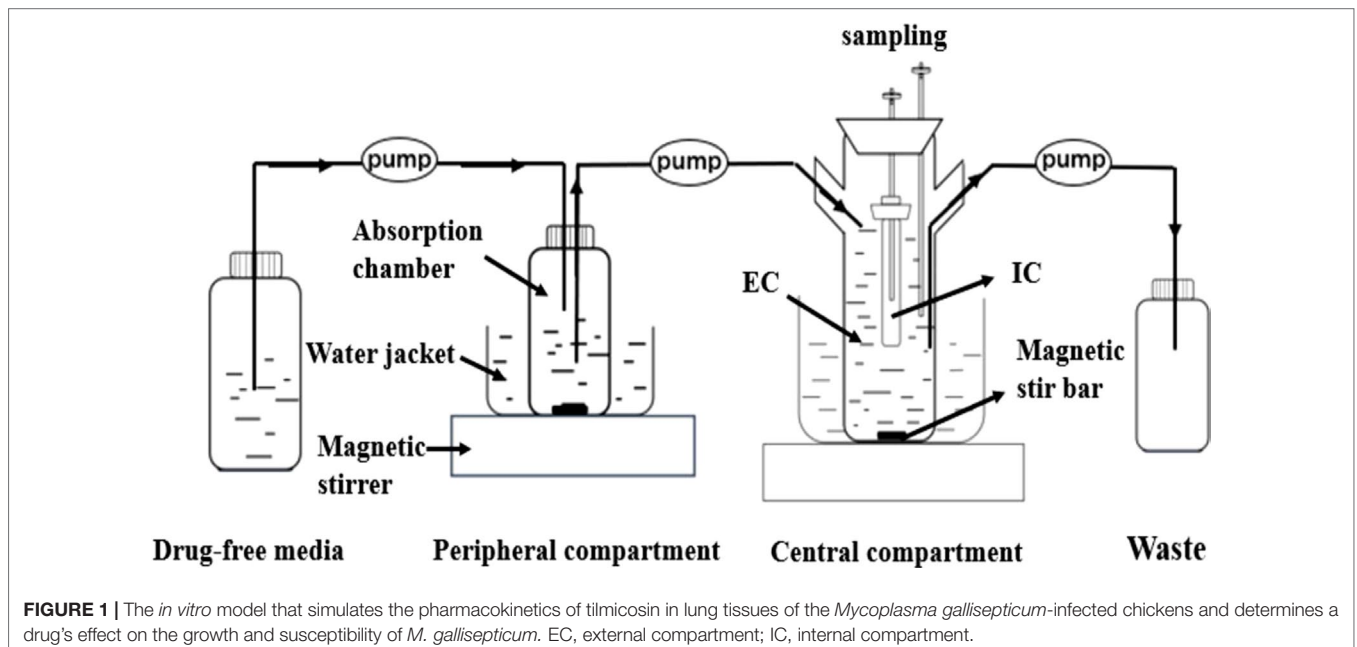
sampling

pump

pump

pump

Absorption chamber

EC

IC

Water jacket

Magnetic stir bar

Magnetic stirrer

Drug-free media

Peripheral compartment

Central compartment

Waste

FIGURE 1 | The in vitro model that simulates the pharmacokinetics of tilmicosin in lung tissues of the Mycoplasma gallisepticum-infected chickens and determines a drug's effect on the growth and susceptibility of M. gallisepticum. EC, external compartment; IC, internal compartment.